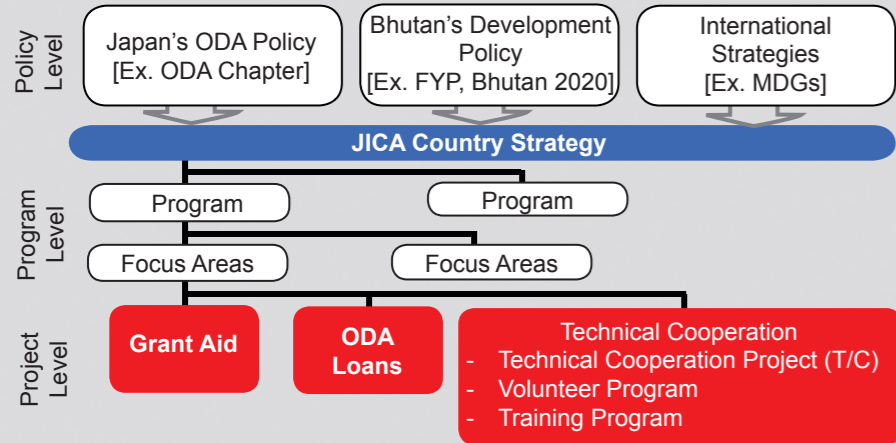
Policy Level

Japan's ODA Policy [Ex. ODA Chapter]

Bhutan's Development Policy [Ex. FYP, Bhutan 2020]

International Strategies [Ex. MDGs]

JICA Country Strategy

Program Level

Program

Program

Focus Areas

Focus Areas

Project Level

Grant Aid

ODA Loans

Technical Cooperation
- Technical Cooperation Project (T/C)
- Volunteer Program
- Training Program